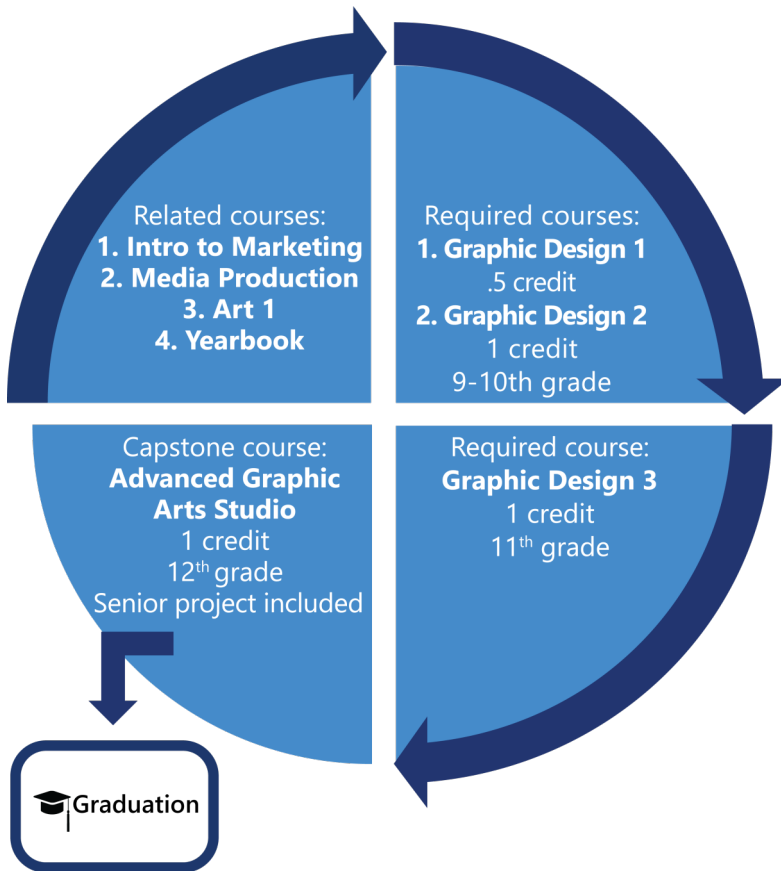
Related courses:
1. Intro to Marketing
2. Media Production
3. Art 1
4. Yearbook

Required courses:
1. Graphic Design 1
.5 credit
2. Graphic Design 2
1 credit
9-10th grade

Capstone course:
Advanced Graphic Arts Studio
1 credit
12$^{th}$ grade
Senior project included

Required course:
Graphic Design 3
1 credit
11$^{th}$ grade

Graduation